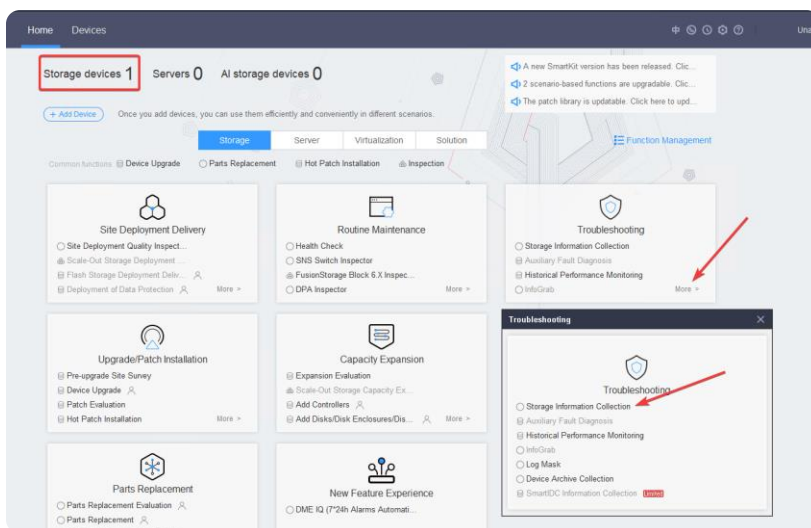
Home Devices

Una

Storage devices 1 Servers 0 AI storage devices 0

A new SmartKit version has been released. Clic...
2 scenario-based functions are upgradable. Clic...
The patch library is updatable. Click here to upd...

+ Add Device Once you add devices, you can use them efficiently and conveniently in different scenarios.

Storage Server Virtualization Solution

Function Management

Common functions Device Upgrade Parts Replacement Hot Patch Installation Inspection

Site Deployment Delivery
Site Deployment Quality Inspect...
Scale-Out Storage Deployment ...
Flash Storage Deployment Deliv...
Deployment of Data Protection
More >

Routine Maintenance
Health Check
SNS Switch Inspector
FusionStorage Block 6.X Inspec...
DPA Inspector
More >

Troubleshooting
Storage Information Collection
Auxiliary Fault Diagnosis
Historical Performance Monitoring
InfoGrab
More >

Upgrade/Patch Installation
Pre-upgrade Site Survey
Device Upgrade
Patch Evaluation
Hot Patch Installation
More >

Capacity Expansion
Expansion Evaluation
Scale-Out Storage Capacity Ex...
Add Controllers
Add Disks/Disk Enclosures/Dis...
More >

Troubleshooting

Troubleshooting
Storage Information Collection
Auxiliary Fault Diagnosis
Historical Performance Monitoring
InfoGrab
Log Mask
Device Archive Collection
SmartDC Information Collection Limited

Parts Replacement
Parts Replacement Evaluation
Parts Replacement

New Feature Experience
DME IQ (7*24h Alarms Automati...